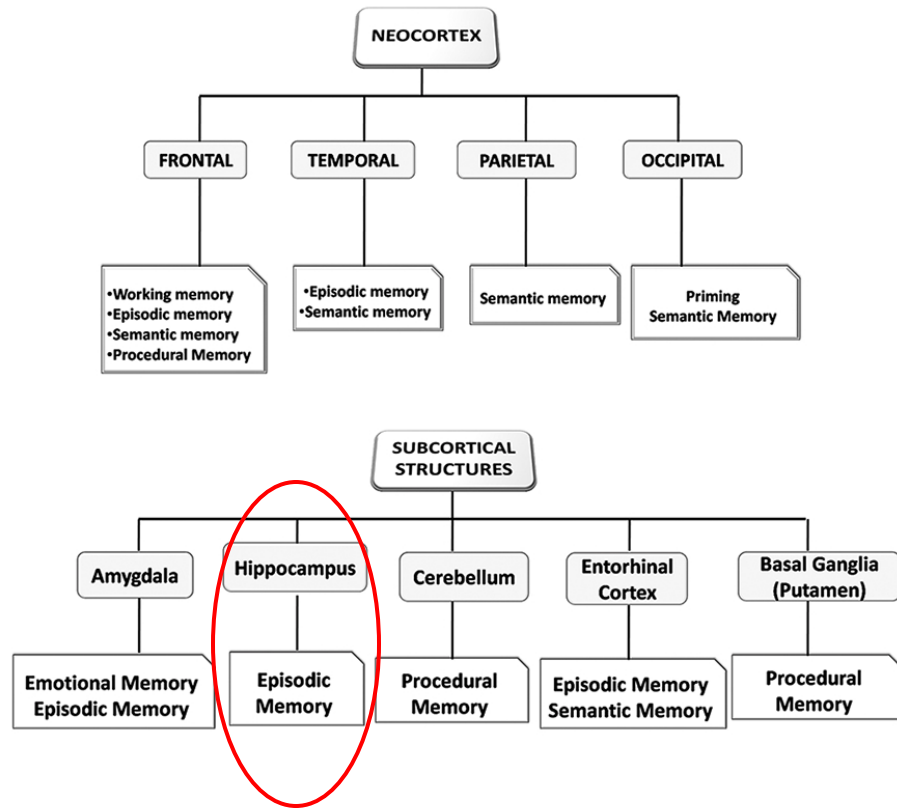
NEOCORTEX

FRONTAL

TEMPORAL

PARIETAL

OCCIPITAL

•Working memory
•Episodic memory
•Semantic memory
•Procedural Memory

•Episodic memory
•Semantic memory

Semantic memory

Priming
Semantic Memory

SUBCORTICAL STRUCTURES

Amygdala

Hippocampus

Cerebellum

Entorhinal Cortex

Basal Ganglia (Putamen)

Emotional Memory
Episodic Memory

Episodic Memory

Procedural Memory

Episodic Memory
Semantic Memory

Procedural Memory